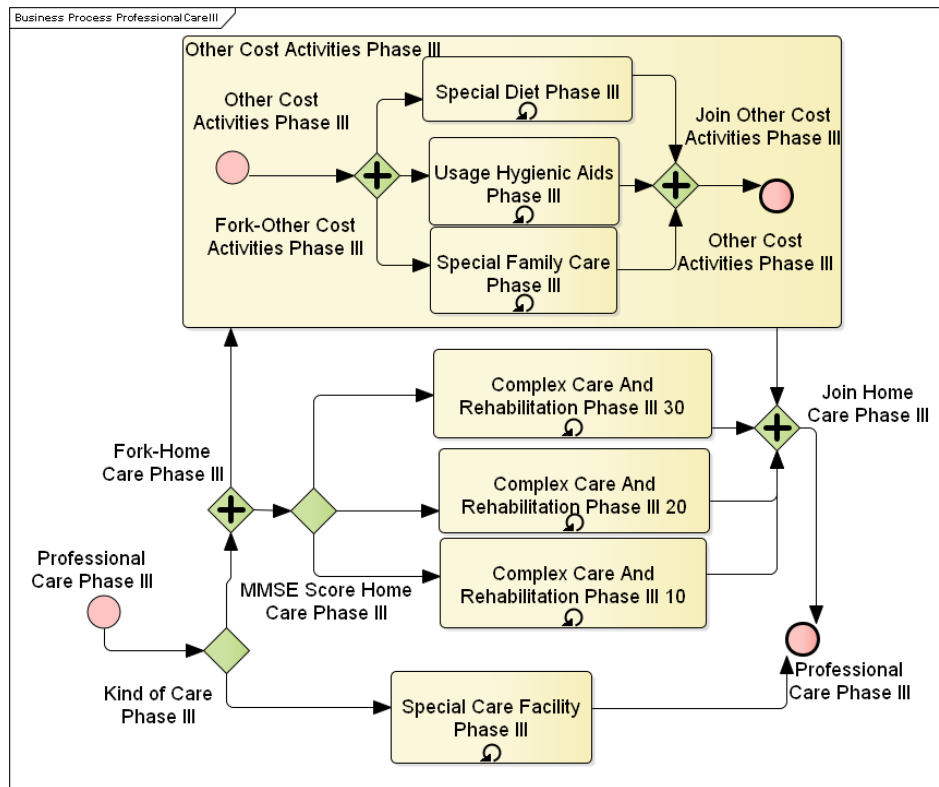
Business Process ProfessionalCareIII

Other Cost Activities Phase III

Other Cost Activities Phase III

Special Diet Phase III

Join Other Cost Activities Phase III

Usage Hygienic Aids Phase III

Fork-Other Cost Activities Phase III

Special Family Care Phase III

Other Cost Activities Phase III

Complex Care And Rehabilitation Phase III 30

Join Home Care Phase III

Fork-Home Care Phase III

Complex Care And Rehabilitation Phase III 20

Professional Care Phase III

MMSE Score Home Care Phase III

Complex Care And Rehabilitation Phase III 10

Kind of Care Phase III

Special Care Facility Phase III

Professional Care Phase III